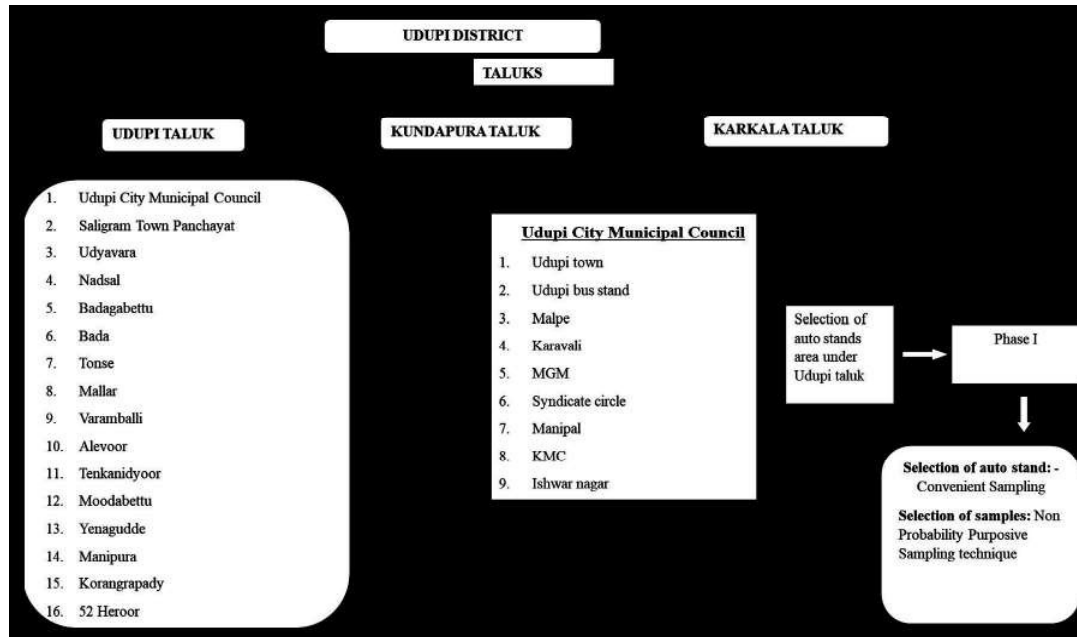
UDUPI DISTRICT

TALUKS

UDUPI TALUK

KUNDAPURA TALUK

KARKALA TALUK

1. Udupi City Municipal Council
2. Saligram Town Panchayat
3. Udyavara
4. Nadsal
5. Badagabettu
6. Bada
7. Tonse
8. Mallar
9. Varamballi
10. Alevoor
11. Tenkanidyoor
12. Moodabettu
13. Yenagudde
14. Manipura
15. Korangrapady
16. 52 Heroor

Udupi City Municipal Council

1. Udupi town
2. Udupi bus stand
3. Malpe
4. Karavali
5. MGM
6. Syndicate circle
7. Manipal
8. KMC
9. Ishwar nagar

Selection of auto stands area under Udupi taluk

Phase I

Selection of auto stand: - Convenient Sampling

Selection of samples: Non Probability Purposive Sampling technique